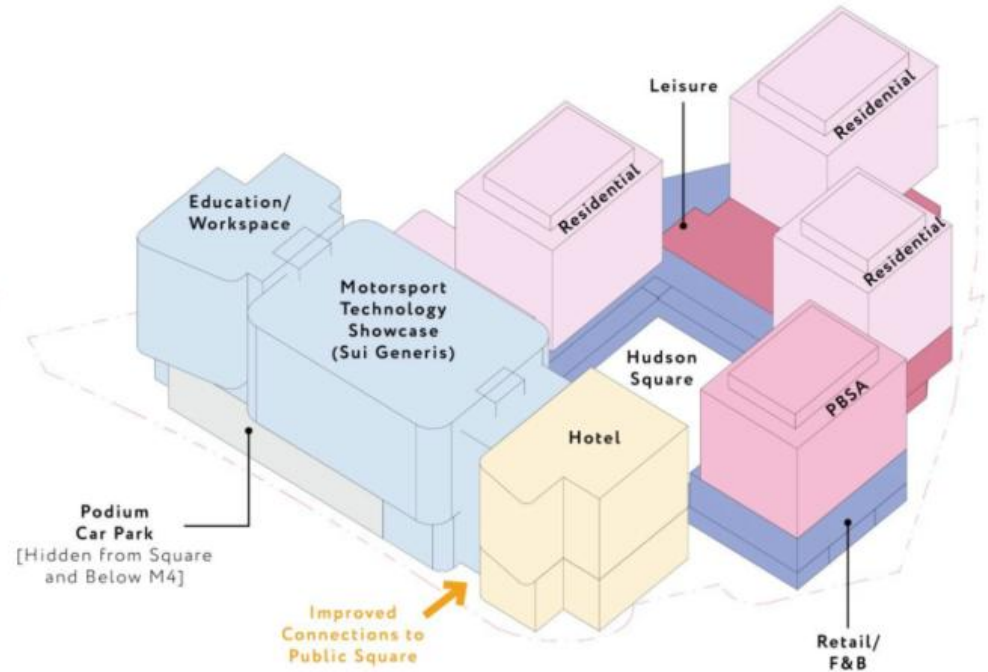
Leisure

Residential

Education/ Workspace

Residential

Residential

Motorsport Technology Showcase (Sui Generis)

Hudson Square

PBSA

Hotel

Podium Car Park
[Hidden from Square and Below M4]

Improved Connections to Public Square

Retail/ F&B